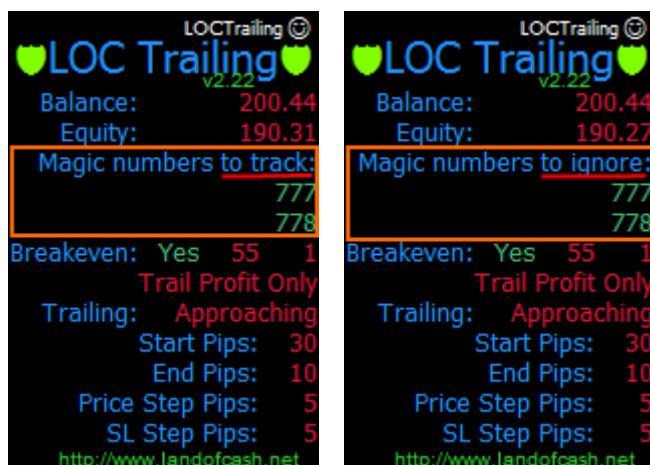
LOCTrailing ☺
LOC Trailing
v2.22
Balance: 200.44
Equity: 190.31
Magic numbers to track:
777
778
Breakeven: Yes 55 1
Trail Profit Only
Trailing: Approaching
Start Pips: 30
End Pips: 10
Price Step Pips: 5
SL Step Pips: 5
http://www.landofcash.net

LOCTrailing ☺
LOC Trailing
v2.22
Balance: 200.44
Equity: 190.27
Magic numbers to ignore:
777
778
Breakeven: Yes 55 1
Trail Profit Only
Trailing: Approaching
Start Pips: 30
End Pips: 10
Price Step Pips: 5
SL Step Pips: 5
http://www.landofcash.net